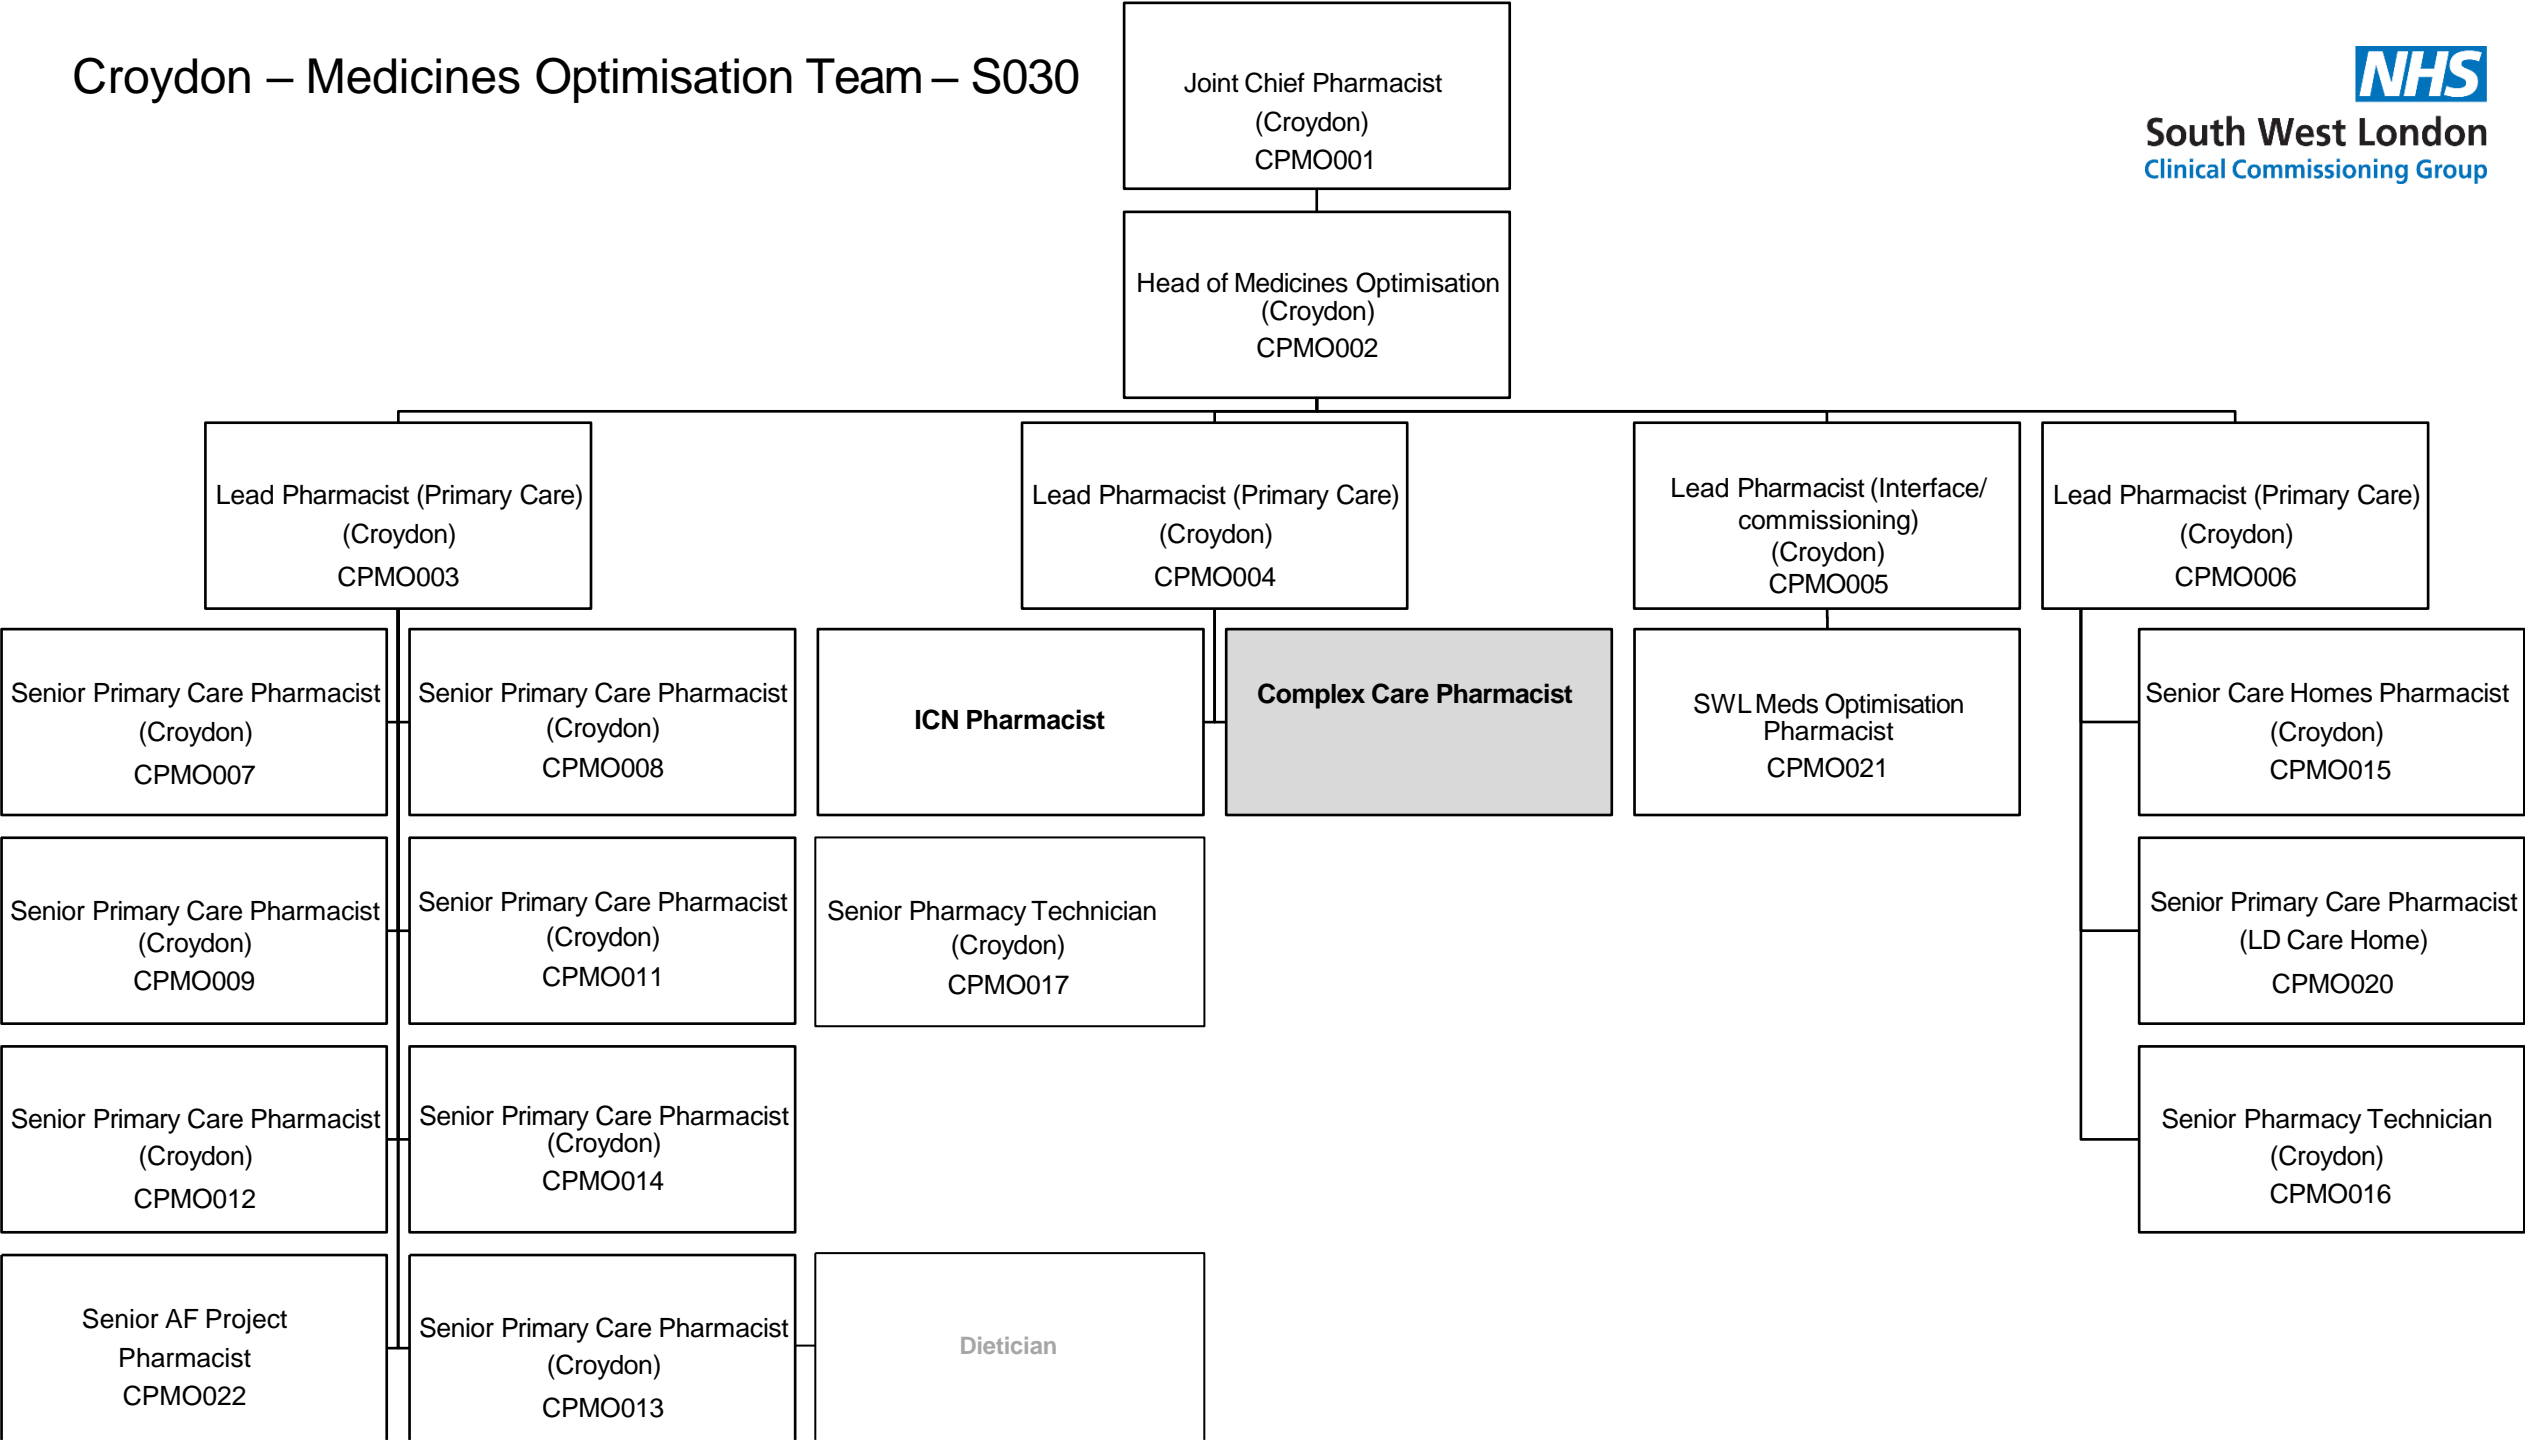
Croydon – Medicines Optimisation Team – S030

NHS
South West London
Clinical Commissioning Group

Joint Chief Pharmacist
(Croydon)
CPMO001

Head of Medicines Optimisation
(Croydon)
CPMO002

Lead Pharmacist (Primary Care)
(Croydon)
CPMO003

Lead Pharmacist (Primary Care)
(Croydon)
CPMO004

Lead Pharmacist (Interface/ commissioning)
(Croydon)
CPMO005

Lead Pharmacist (Primary Care)
(Croydon)
CPMO006

Senior Primary Care Pharmacist
(Croydon)
CPMO007

Senior Primary Care Pharmacist
(Croydon)
CPMO008

ICN Pharmacist

Complex Care Pharmacist

SWL Meds Optimisation Pharmacist
CPMO021

Senior Care Homes Pharmacist
(Croydon)
CPMO015

Senior Primary Care Pharmacist
(Croydon)
CPMO009

Senior Primary Care Pharmacist
(Croydon)
CPMO011

Senior Pharmacy Technician
(Croydon)
CPMO017

Senior Primary Care Pharmacist
(LD Care Home)
CPMO020

Senior Primary Care Pharmacist
(Croydon)
CPMO012

Senior Primary Care Pharmacist
(Croydon)
CPMO014

Senior Pharmacy Technician
(Croydon)
CPMO016

Senior AF Project Pharmacist
CPMO022

Senior Primary Care Pharmacist
(Croydon)
CPMO013

Dietician